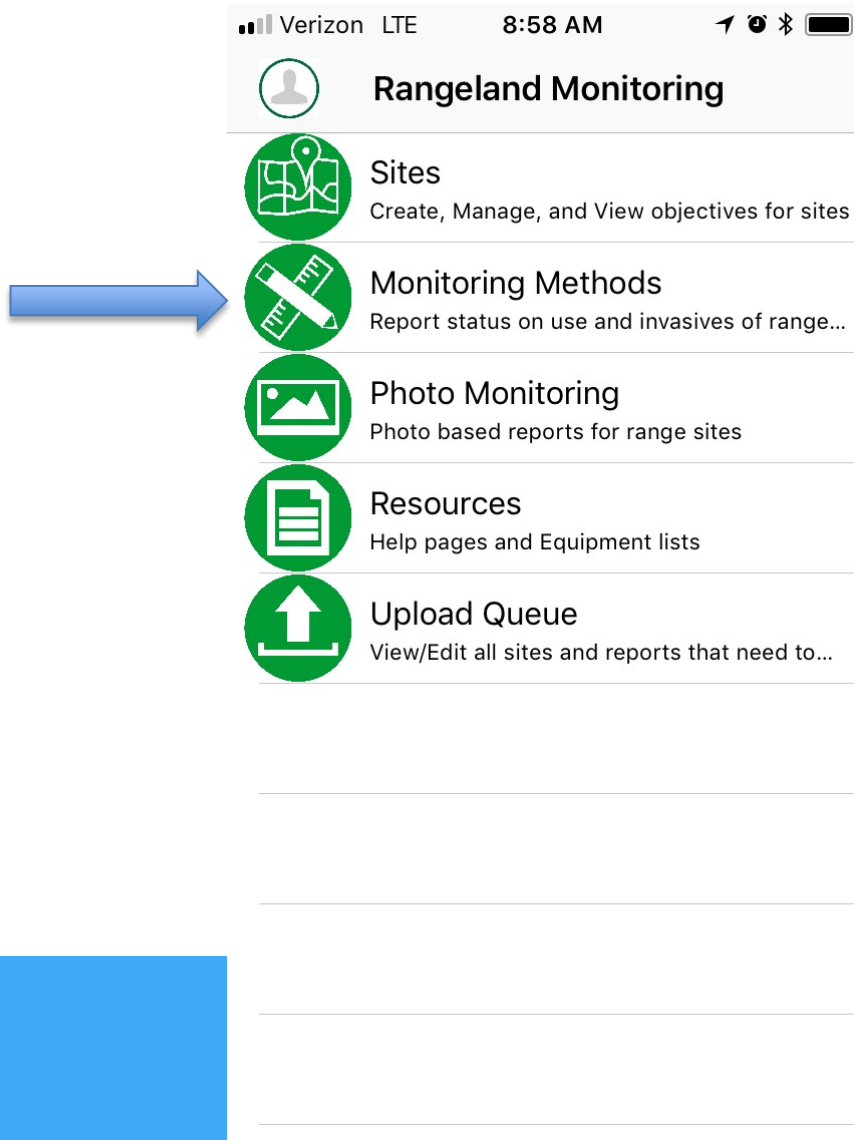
Verizon LTE 8:58 AM

Rangeland Monitoring

Sites
Create, Manage, and View objectives for sites

Monitoring Methods
Report status on use and invasives of range...

Photo Monitoring
Photo based reports for range sites

Resources
Help pages and Equipment lists

Upload Queue
View/Edit all sites and reports that need to...